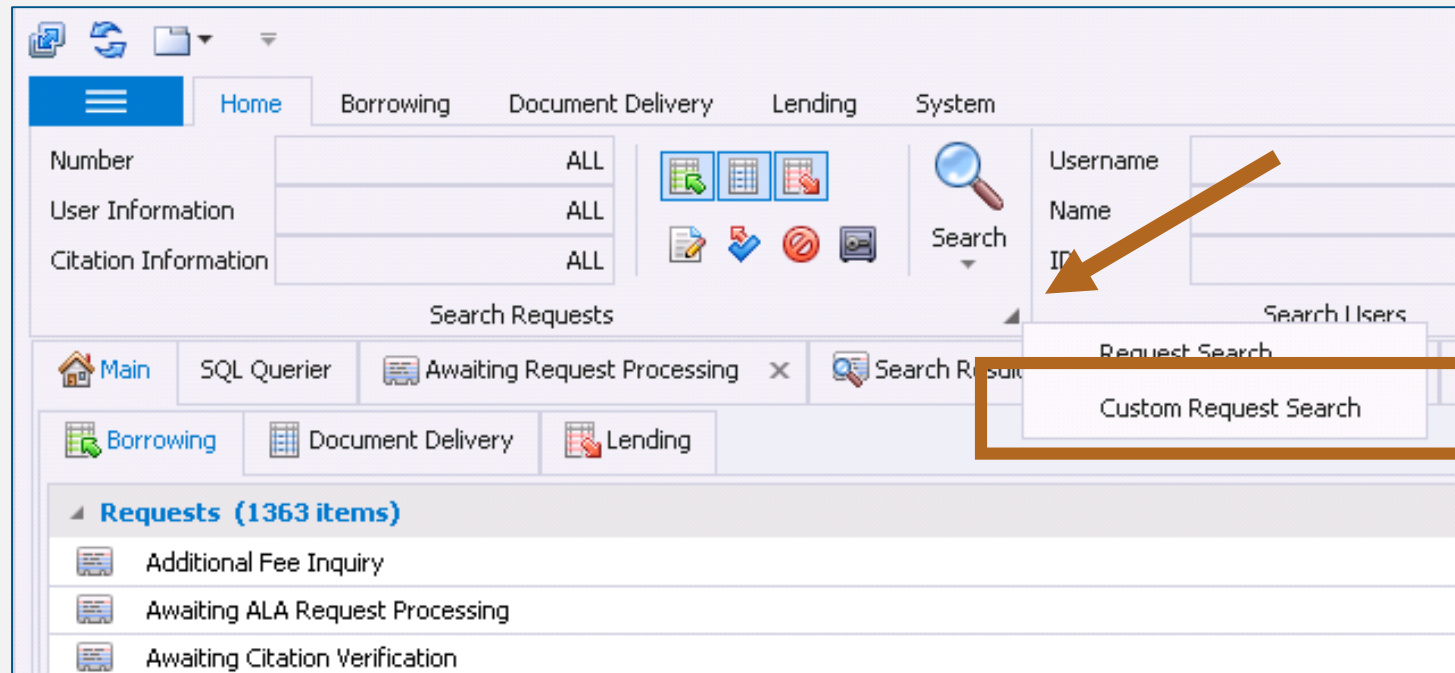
Home Borrowing Document Delivery Lending System

Number ALL
User Information ALL
Citation Information ALL

Search

Search Requests

Username
Name
ID

Search Users

Request Search
Custom Request Search

Main SQL Querier Awaiting Request Processing × Search Resu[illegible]

Borrowing Document Delivery Lending

Requests (1363 items)

Additional Fee Inquiry
Awaiting ALA Request Processing
Awaiting Citation Verification